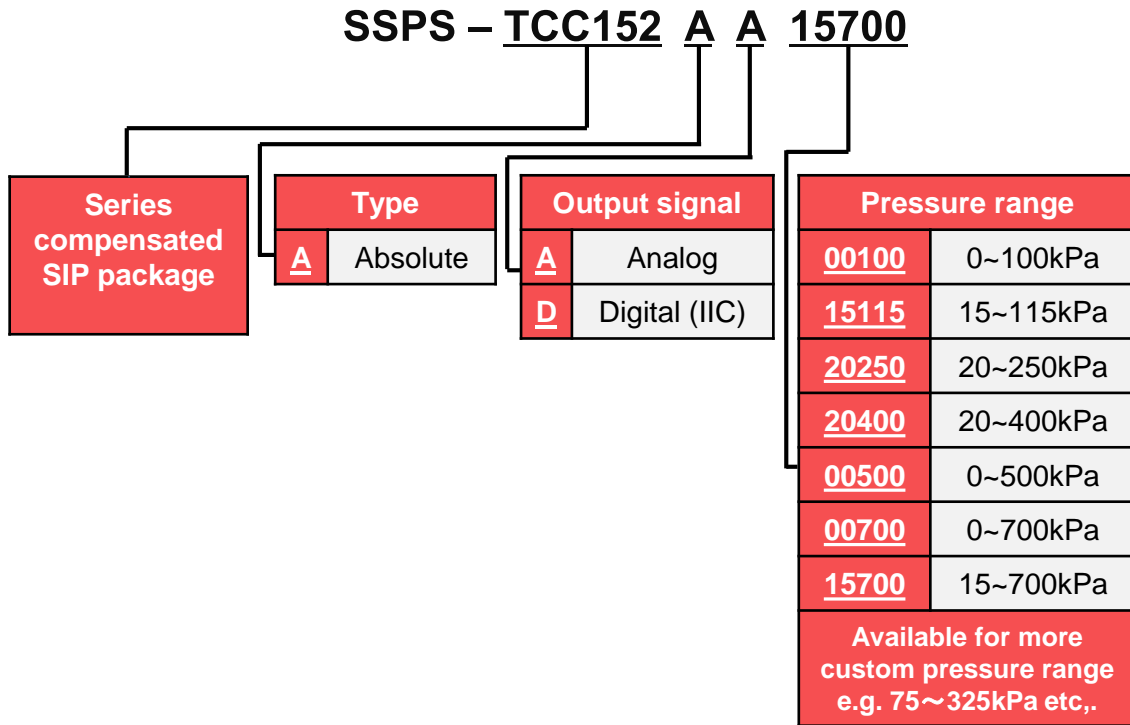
SSPS – TCC152 A A 15700

Series compensated SIP package

| Type | |
|---|---|
| A | Absolute |

| Output signal | |
|---|---|
| A | Analog |
| D | Digital (IIC) |

| Pressure range | |
|---|---|
| 00100 | 0~100kPa |
| 15115 | 15~115kPa |
| 20250 | 20~250kPa |
| 20400 | 20~400kPa |
| 00500 | 0~500kPa |
| 00700 | 0~700kPa |
| 15700 | 15~700kPa |

Available for more custom pressure range e.g. 75～325kPa etc,.